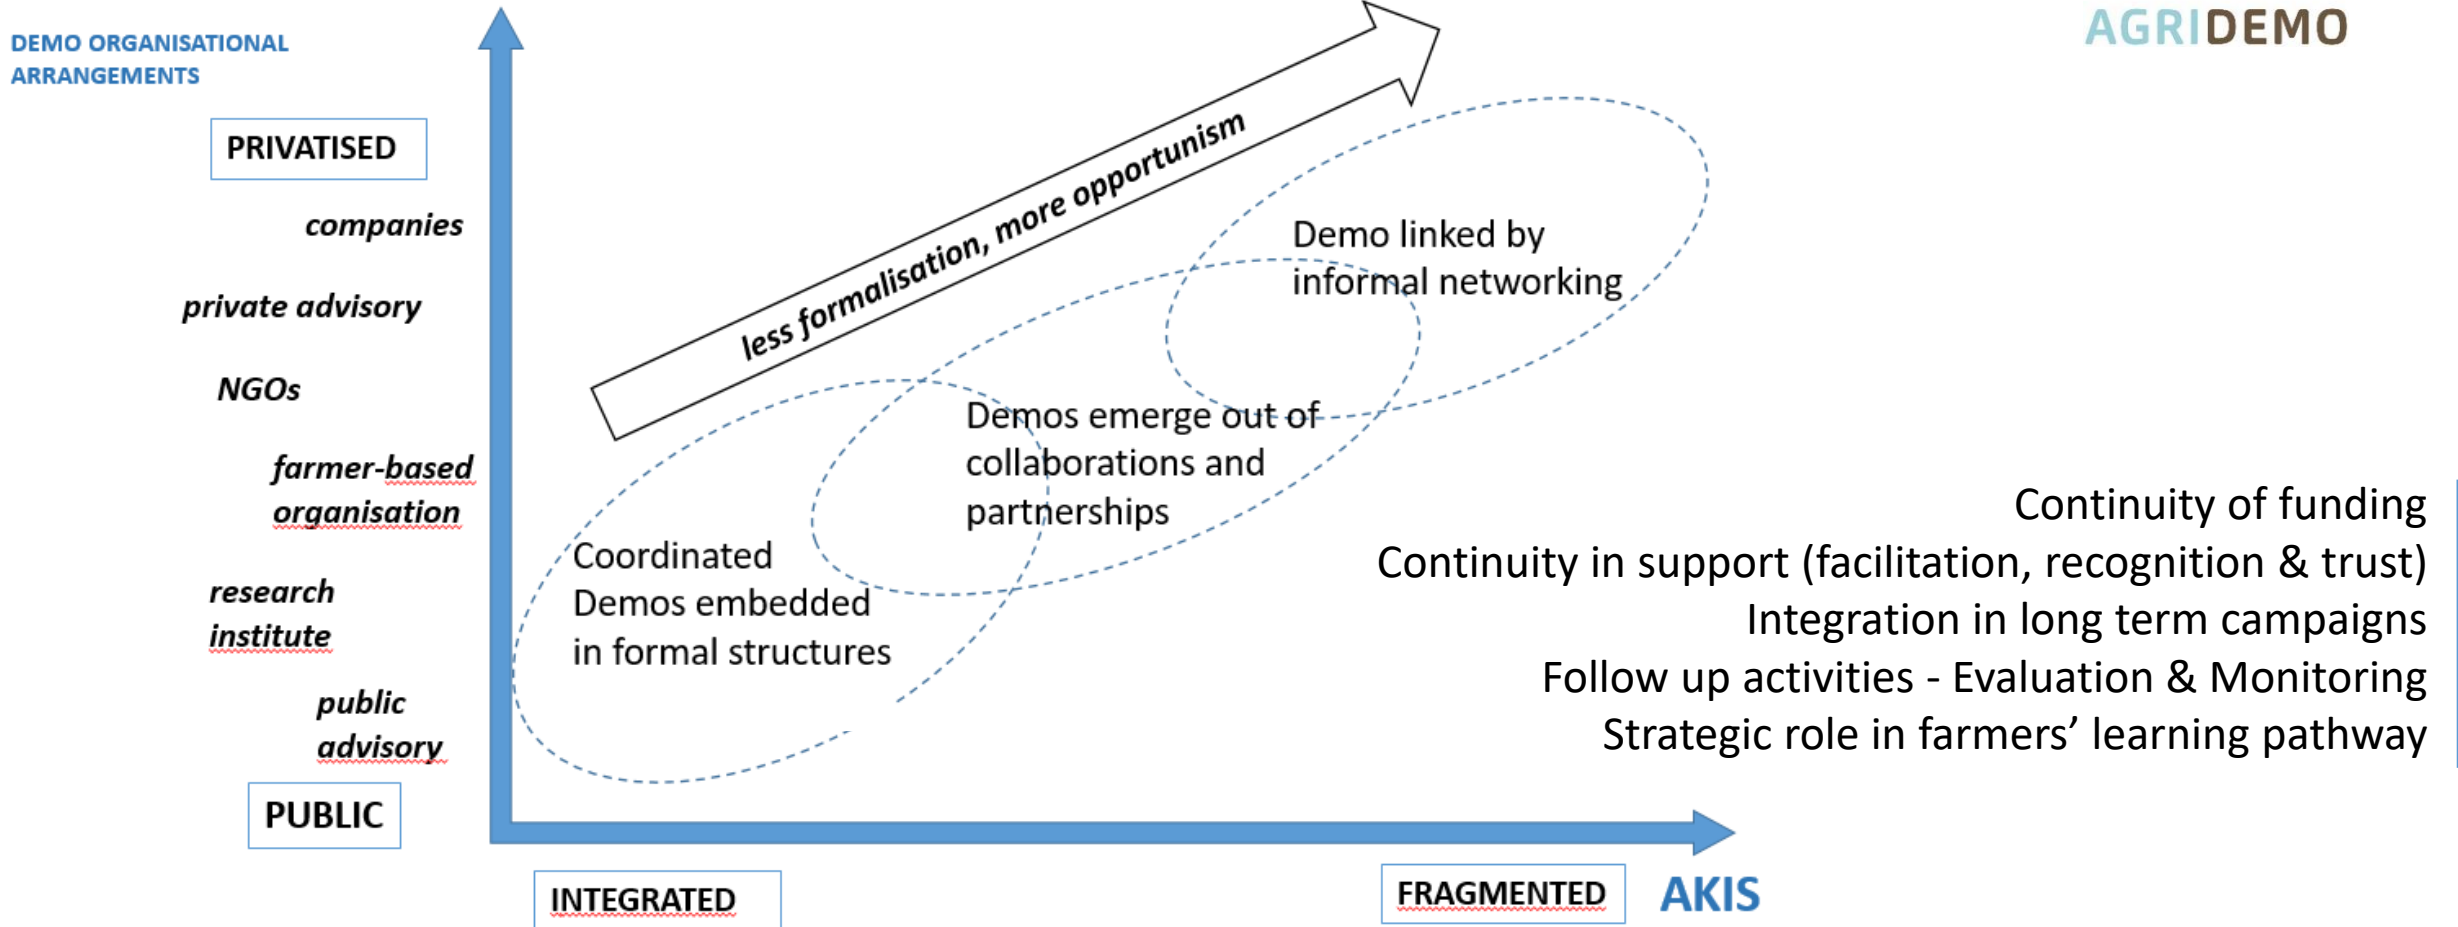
AGRIDEMO

DEMO ORGANISATIONAL ARRANGEMENTS

PRIVATISED

companies

private advisory

NGOs

farmer-based organisation

research institute

public advisory

PUBLIC

less formalisation, more opportunism

Demo linked by informal networking

Demos emerge out of collaborations and partnerships

Coordinated Demos embedded in formal structures

Continuity of funding
Continuity in support (facilitation, recognition & trust)
Integration in long term campaigns
Follow up activities - Evaluation & Monitoring
Strategic role in farmers' learning pathway

INTEGRATED

FRAGMENTED

AKIS